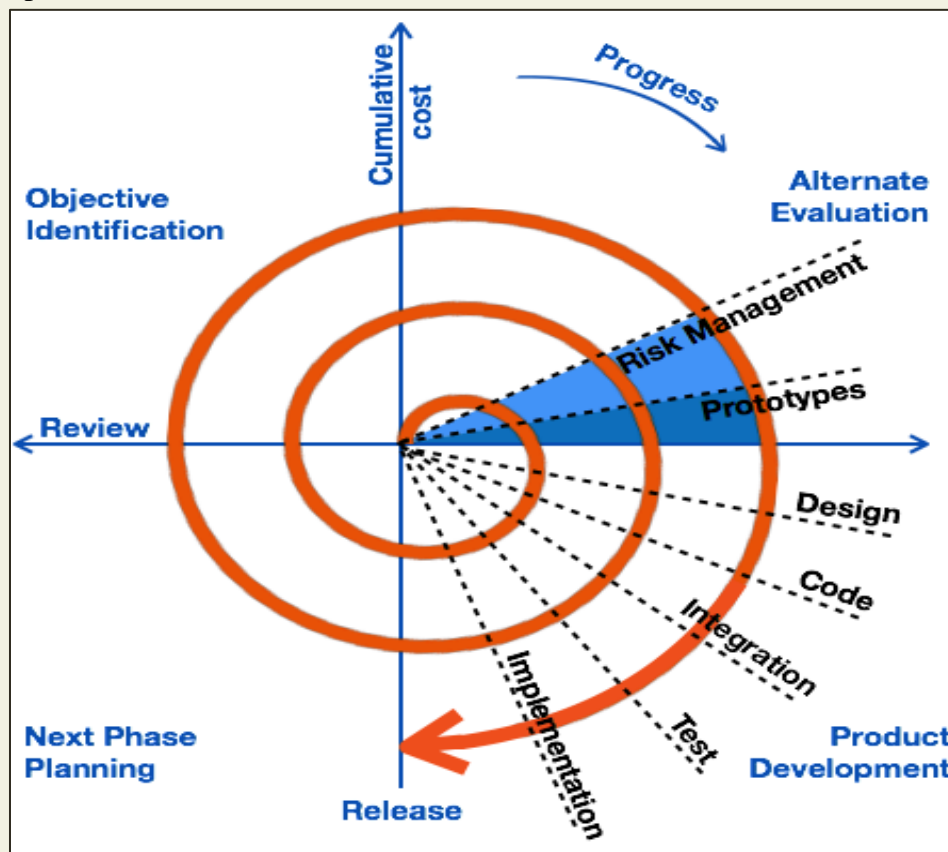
Cumulative cost

Progress

Objective Identification

Alternate Evaluation

Risk Management

Prototypes

Review

Design

Code

Integration

Implementation

Test

Next Phase Planning

Product Development

Release